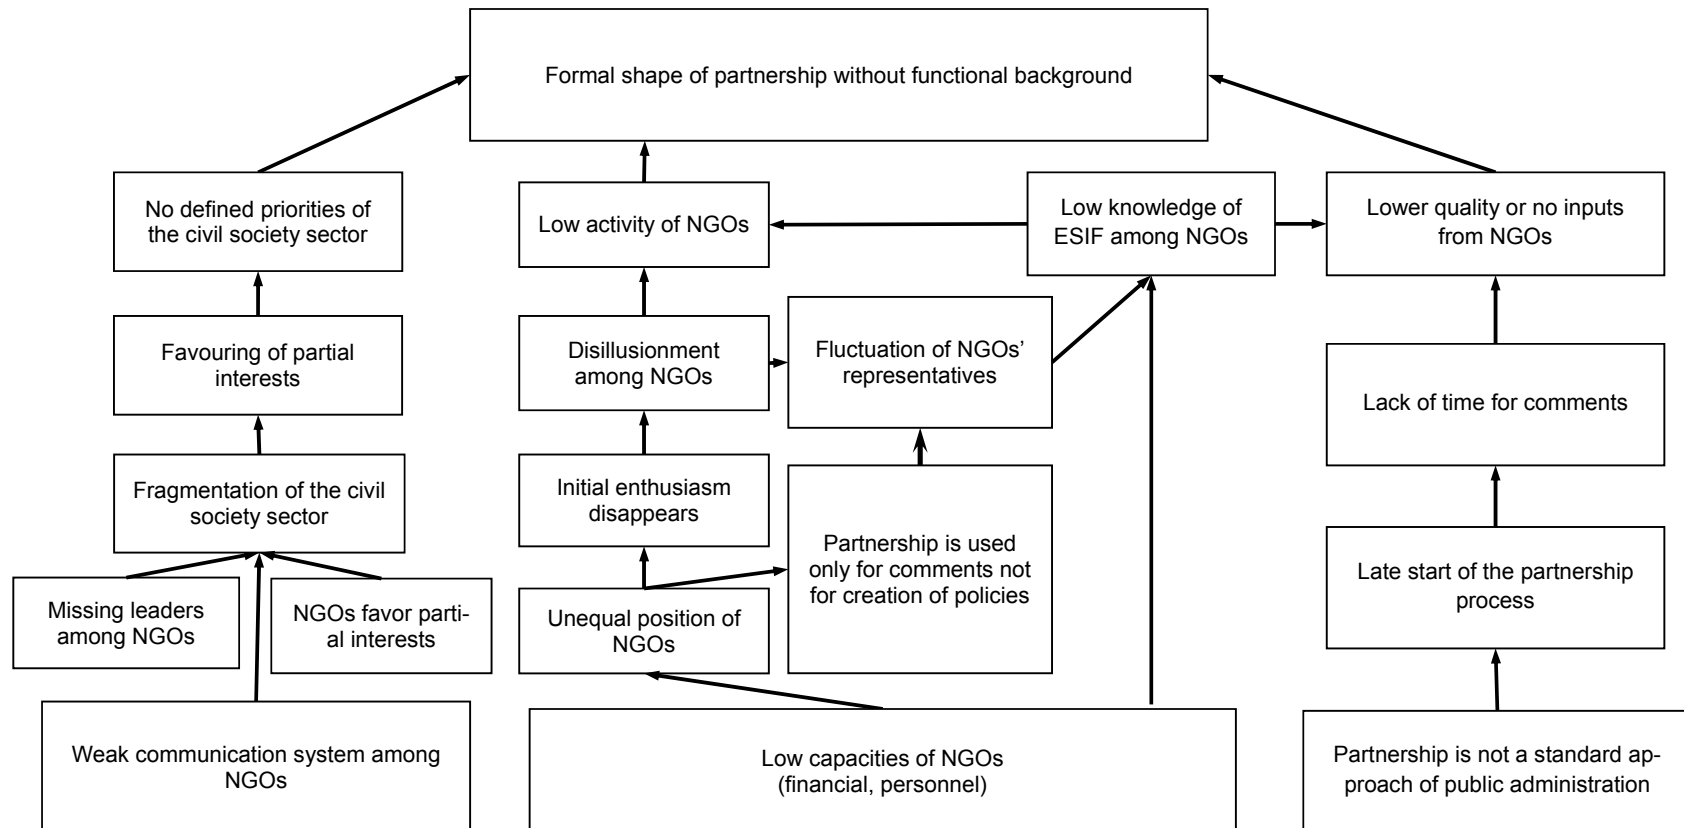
Formal shape of partnership without functional background

No defined priorities of the civil society sector

Low activity of NGOs

Low knowledge of ESIF among NGOs

Lower quality or no inputs from NGOs

Favouring of partial interests

Disillusionment among NGOs

Fluctuation of NGOs' representatives

Lack of time for comments

Fragmentation of the civil society sector

Initial enthusiasm disappears

Partnership is used only for comments not for creation of policies

Late start of the partnership process

Missing leaders among NGOs

NGOs favor partial interests

Unequal position of NGOs

Weak communication system among NGOs

Low capacities of NGOs (financial, personnel)

Partnership is not a standard approach of public administration